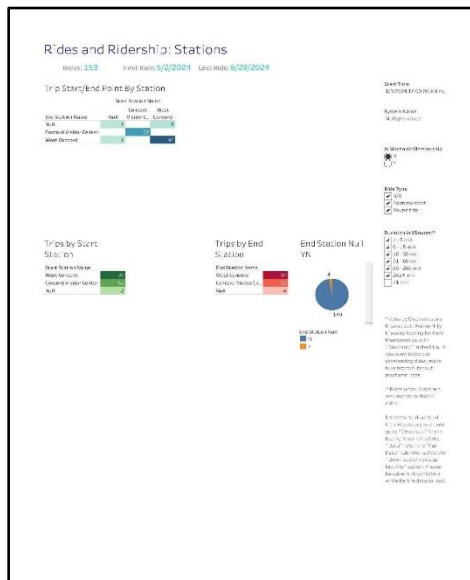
Rides and Ridership: Stations

Rides: 153    First Ride: 5/2/2024    Last Ride: 8/29/2024

Trip Start/End Point By Station

Start Station Name

| End Station Name | Null | Concord Visitor C.. | West Concord |
|---|---|---|---|
| Null | 1 | | 5 |
| Concord Visitor Center | | 32 | |
| West Concord | 3 | | 56 |

Trips by Start Station

| Start Station Name | |
|---|---|
| West Concord | 70 |
| Concord Visitor Center | 52 |
| Null | 2 |

Trips by End Station

| End Station Name | |
|---|---|
| West Concord | 59 |
| Concord Visitor Ce.. | 52 |
| Null | 4 |

End Station Null YN

4

149

End Station Null
N
Y

Start Time
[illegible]

System Name
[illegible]

Is Mechanic Maintenance
N
Y

Ride Type
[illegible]
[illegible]
Round trip

Duration in Minutes**
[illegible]

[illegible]